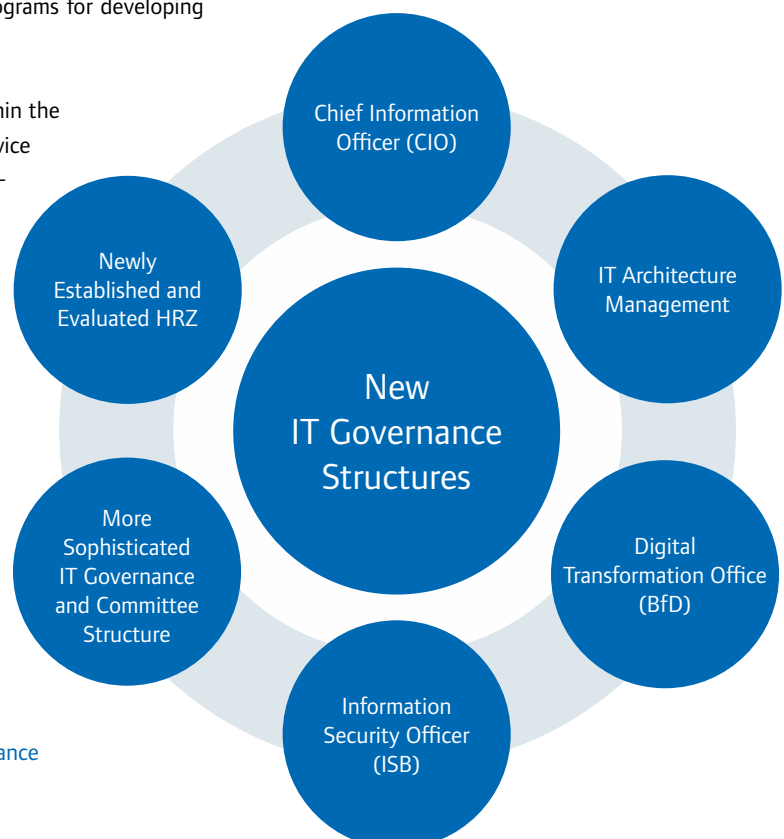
grams for developing

hin the
vice
-

ance

Chief Information Officer (CIO)

IT Architecture Management

Digital Transformation Office (BfD)

Information Security Officer (ISB)

More Sophisticated IT Governance and Committee Structure

Newly Established and Evaluated HRZ

New IT Governance Structures